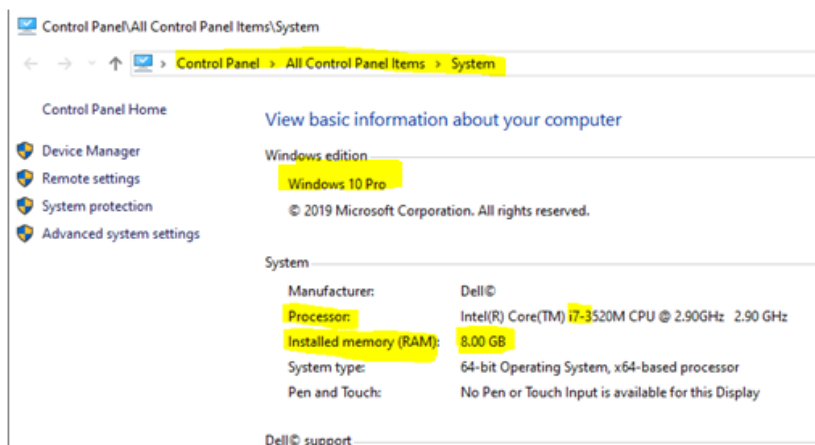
Control Panel\All Control Panel Items\System

Control Panel > All Control Panel Items > System

Control Panel Home

Device Manager

Remote settings

System protection

Advanced system settings

View basic information about your computer

Windows edition

Windows 10 Pro

© 2019 Microsoft Corporation. All rights reserved.

System

| | |
|---|---|
| Manufacturer: | Dell© |
| Processor: | Intel(R) Core(TM) i7-3520M CPU @ 2.90GHz 2.90 GHz |
| Installed memory (RAM): | 8.00 GB |
| System type: | 64-bit Operating System, x64-based processor |
| Pen and Touch: | No Pen or Touch Input is available for this Display |

Dell© support